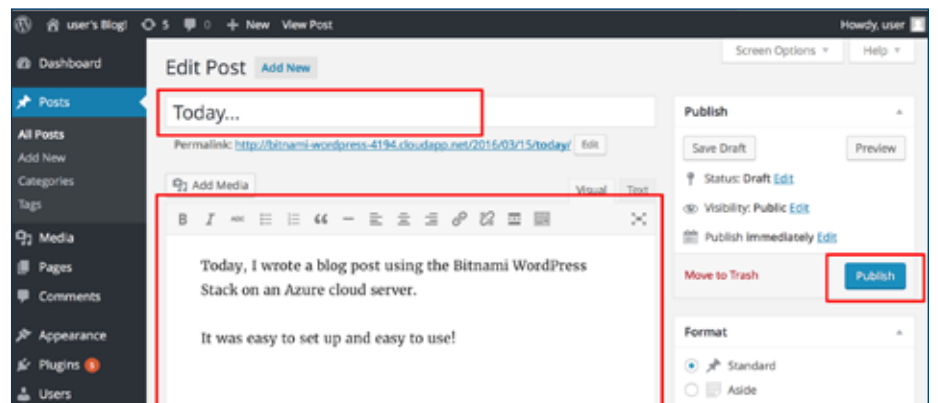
user's Blog! 5 0 + New View Post Howdy, user

Screen Options ▾ Help ▾

Dashboard

Posts

All Posts
Add New
Categories
Tags

Media

Pages

Comments

Appearance

Plugins 5

Users

Edit Post Add New

Today...

Permalink: http://bitnami-wordpress-4194.cloudapp.net/2016/03/15/today/ Edit

Add Media

Visual Text

B I ABC " — 

Today, I wrote a blog post using the Bitnami WordPress Stack on an Azure cloud server.

It was easy to set up and easy to use!

Publish

Save Draft Preview

Status: Draft Edit

Visibility: Public Edit

Publish immediately Edit

Move to Trash Publish

Format

Standard

Aside